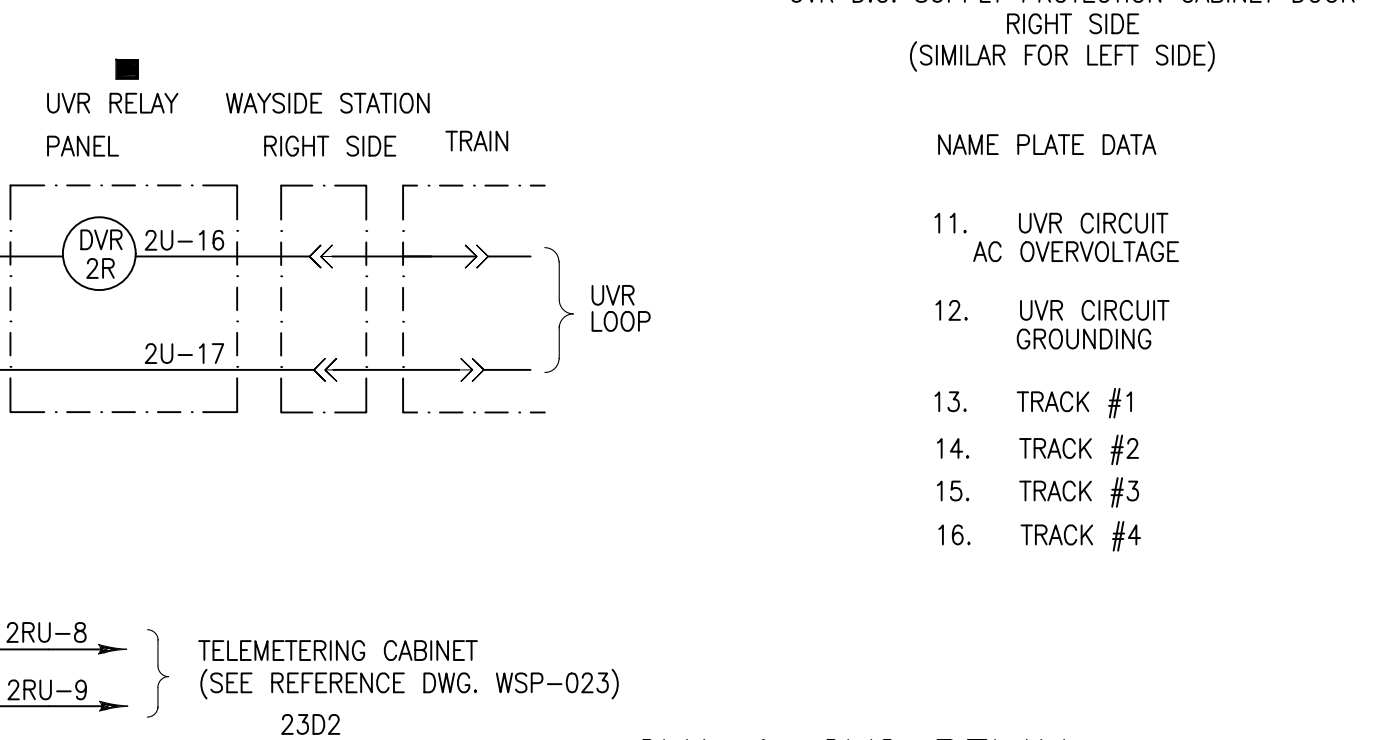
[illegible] RIGHT SIDE (SIMILAR FOR LEFT SIDE)

UVR RELAY PANEL

WAYSIDE STATION RIGHT SIDE

TRAIN

DVR 2R

2U–16

2U–17

UVR LOOP

NAME PLATE DATA

11. UVR CIRCUIT AC OVERVOLTAGE

12. UVR CIRCUIT GROUNDING

13. TRACK #1

14. TRACK #2

15. TRACK #3

16. TRACK #4

2RU–8

2RU–9

TELEMETERING CABINET (SEE REFERENCE DWG. WSP–023)

23D2

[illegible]